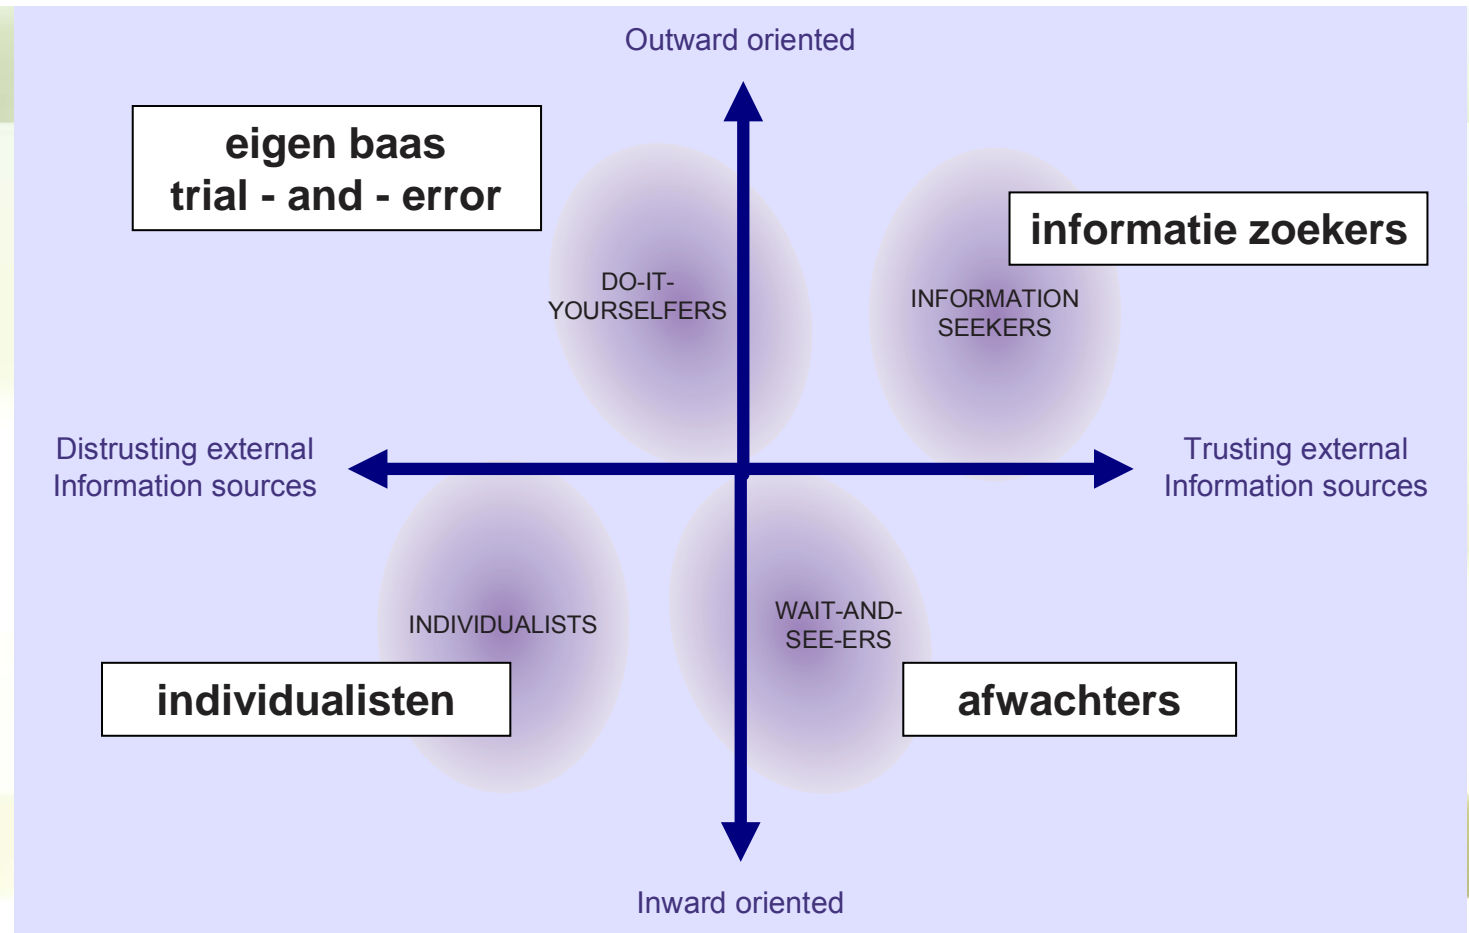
Outward oriented

eigen baas
trial - and - error

DO-IT-YOURSELFERS

INFORMATION SEEKERS

informatie zoekers

Distrusting external Information sources

Trusting external Information sources

INDIVIDUALISTS

WAIT-AND-SEE-ERS

individualisten

afwachters

Inward oriented